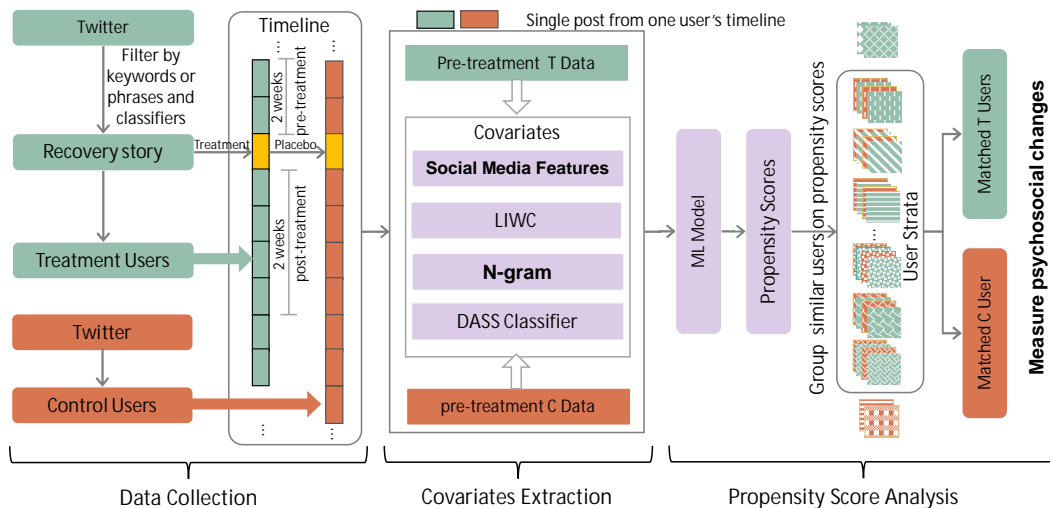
Twitter

Filter by keywords or phrases and classifiers

Recovery story

Treatment Users

Twitter

Control Users

Timeline

Treatment

Placebo

2 weeks pre-treatment

2 weeks post-treatment

Single post from one user's timeline

Pre-treatment T Data

Covariates

Social Media Features

LIWC

N-gram

DASS Classifier

pre-treatment C Data

ML Model

Propensity Scores

Group similar users on propensity scores

User Strata

Matched T Users

Matched C User

Measure psychosocial changes

Data Collection

Covariates Extraction

Propensity Score Analysis